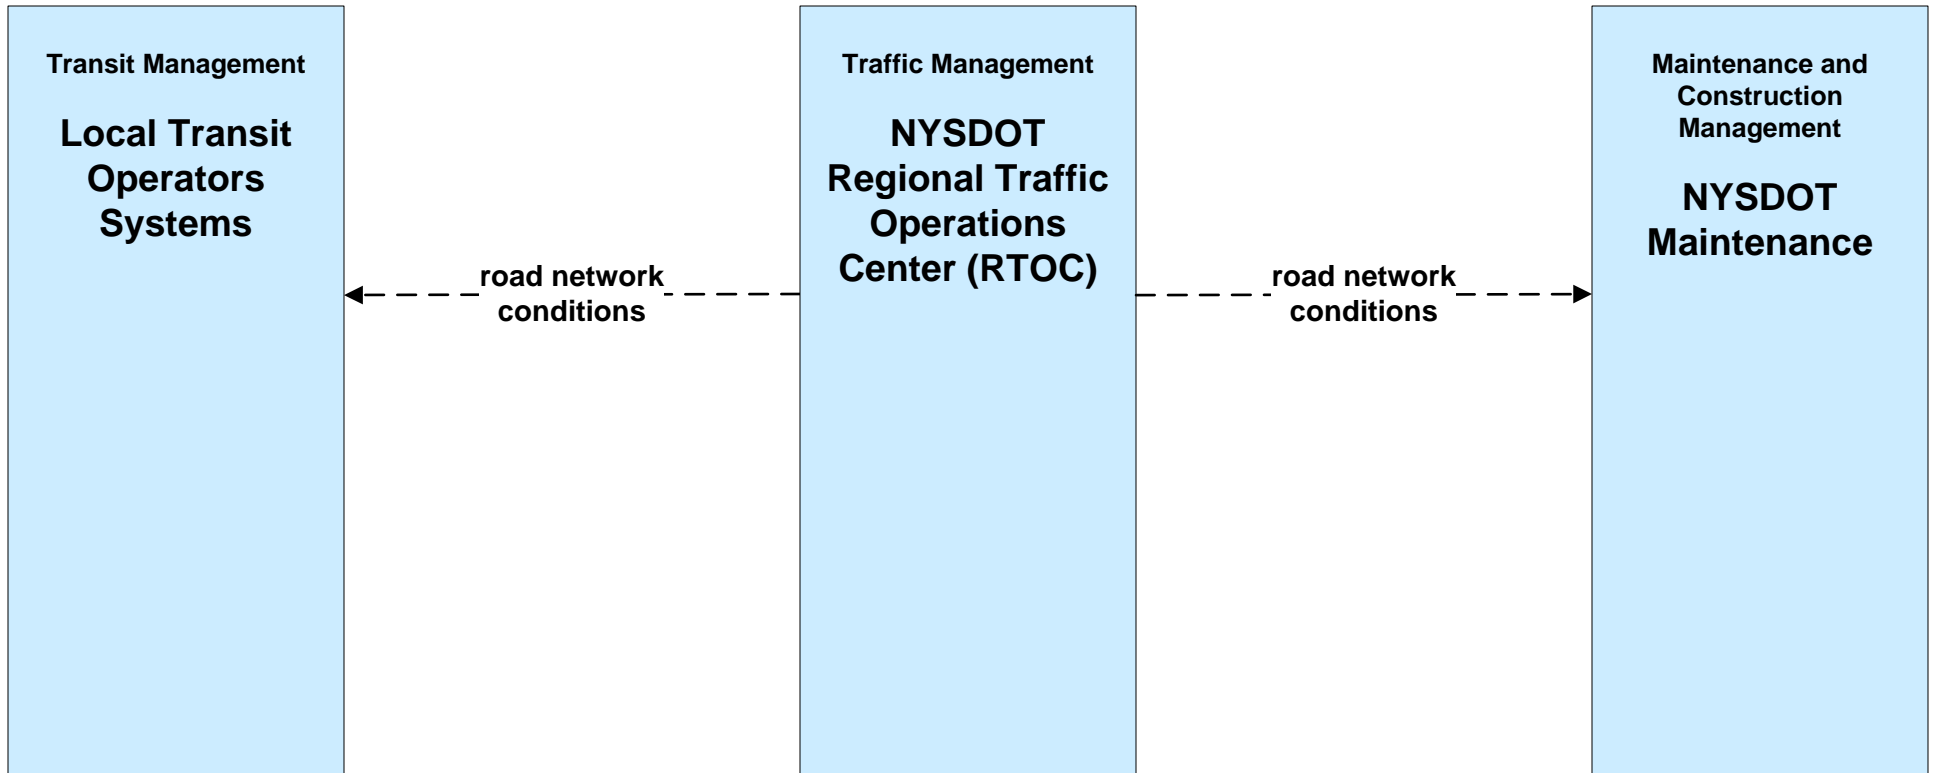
Transit Management

Local Transit Operators Systems

road network conditions

Traffic Management

NYSDOT Regional Traffic Operations Center (RTOC)

road network conditions

Maintenance and Construction Management

NYSDOT Maintenance